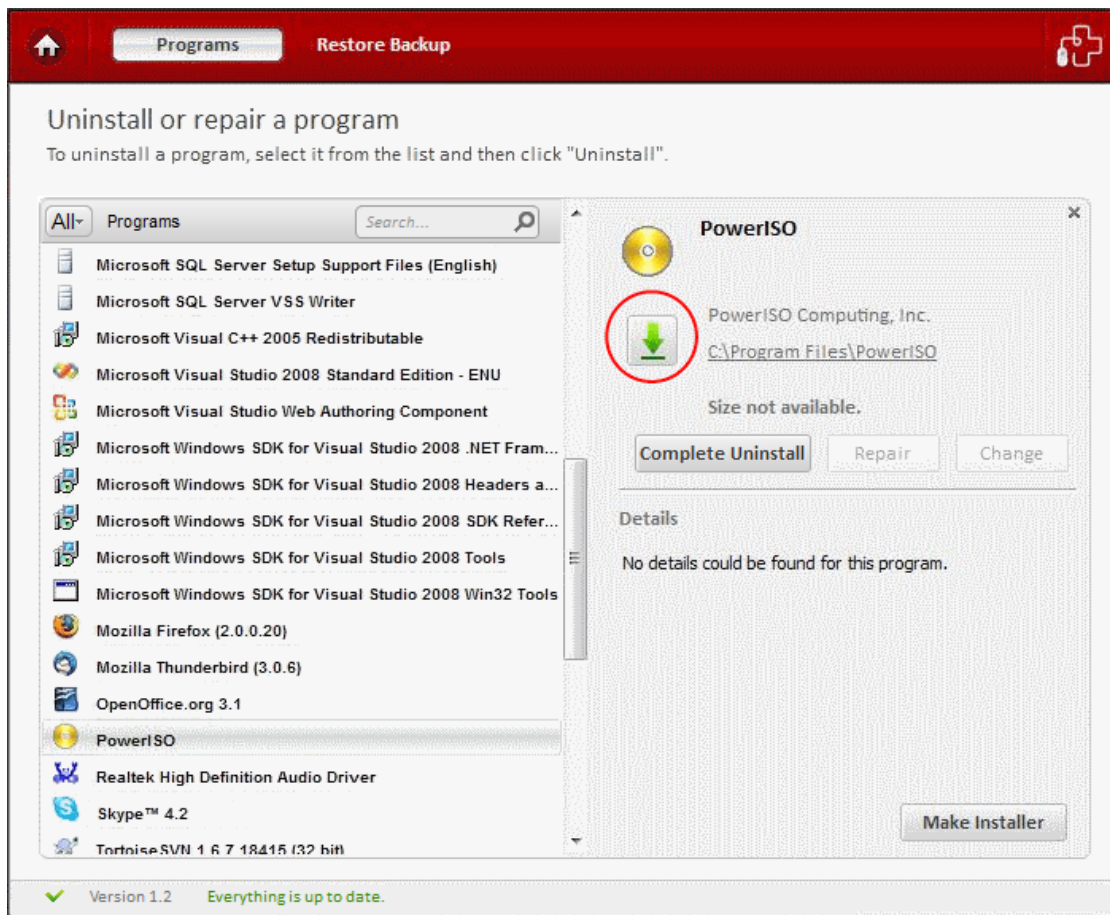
Programs Restore Backup

Uninstall or repair a program

To uninstall a program, select it from the list and then click "Uninstall".

All Programs Search...

Microsoft SQL Server Setup Support Files (English)
Microsoft SQL Server VSS Writer
Microsoft Visual C++ 2005 Redistributable
Microsoft Visual Studio 2008 Standard Edition - ENU
Microsoft Visual Studio Web Authoring Component
Microsoft Windows SDK for Visual Studio 2008 .NET Fram...
Microsoft Windows SDK for Visual Studio 2008 Headers a...
Microsoft Windows SDK for Visual Studio 2008 SDK Refer...
Microsoft Windows SDK for Visual Studio 2008 Tools
Microsoft Windows SDK for Visual Studio 2008 Win32 Tools
Mozilla Firefox (2.0.0.20)
Mozilla Thunderbird (3.0.6)
OpenOffice.org 3.1
PowerISO
Realtek High Definition Audio Driver
Skype™ 4.2
TortoiseSVN 1.6.7.18415 (32 bit)

PowerISO

PowerISO Computing, Inc.
C:\Program Files\PowerISO

Size not available.

Complete Uninstall Repair Change

Details

No details could be found for this program.

Make Installer

Version 1.2 Everything is up to date.